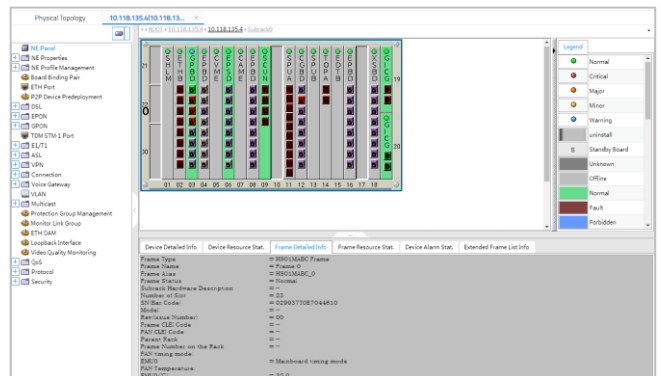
Physical Topology | 10.118.135.4(10.118.13... ×

ROOT > 10.118.135.4 > 10.118.135.4 > Subrack0

NE Panel
NE Properties
NE Profile Management
Board Binding Pair
ETH Port
P2P Device Predeployment
DSL
EPON
GPON
TDM STM-1 Port
E1/T1
ASL
VPN
Connection
Voice Gateway
VLAN
Multicast
Protection Group Management
Monitor Link Group
ETH OAM
Loopback Interface
Video Quality Monitoring
QoS
Protocol
Security

21
0
30

SHLM
ETHB
GPBD
EPBD
CVME
EPSD
CAME
SCUN
SPUA
CGBD
SPUB
TOPA
EDTB
EPBD
XSBD
GICG
GICG

19
20

01 02 03 04 05 06 07 08 09 10 11 12 13 14 15 16 17 18

Legend
Normal
Critical
Major
Minor
Warning
uninstall
Standby Board
Unknown
Offline
Normal
Fault
Forbidden

Device Detailed Info | Device Resource Stat. | Frame Detailed Info | Frame Resource Stat. | Device Alarm Stat. | Extended Frame List Info

Frame Type = H801MABC Frame
Frame Name = Frame 0
Frame Alias = H801MABC_0
Frame Status = Normal
Subrack Hardware Description = --
Number of Slot = 23
SN Bar Code = 0298377067044610
Model = --
Revisions Number = 00
Frame CLEI Code = --
FAN CLEI Code = --
Parent Rack = --
Frame Number on the Rack = --
FAN timing mode
EMUS = Mainboard timing mode
FAN Temperature
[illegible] = 22.0